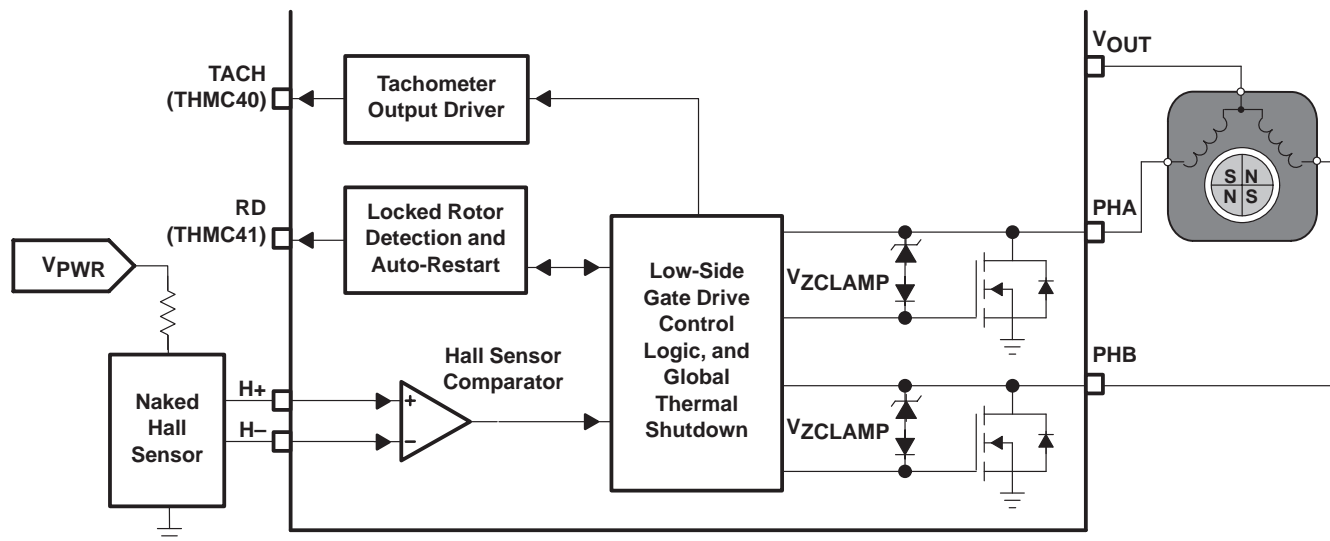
TACH (THMC40)

Tachometer Output Driver

$V_{OUT}$

RD (THMC41)

Locked Rotor Detection and Auto-Restart

$V_{PWR}$

Low-Side Gate Drive Control Logic, and Global Thermal Shutdown

$V_{ZCLAMP}$

PHA

S N
N S

Hall Sensor Comparator

PHB

Naked Hall Sensor

H+

H–

+

–

$V_{ZCLAMP}$